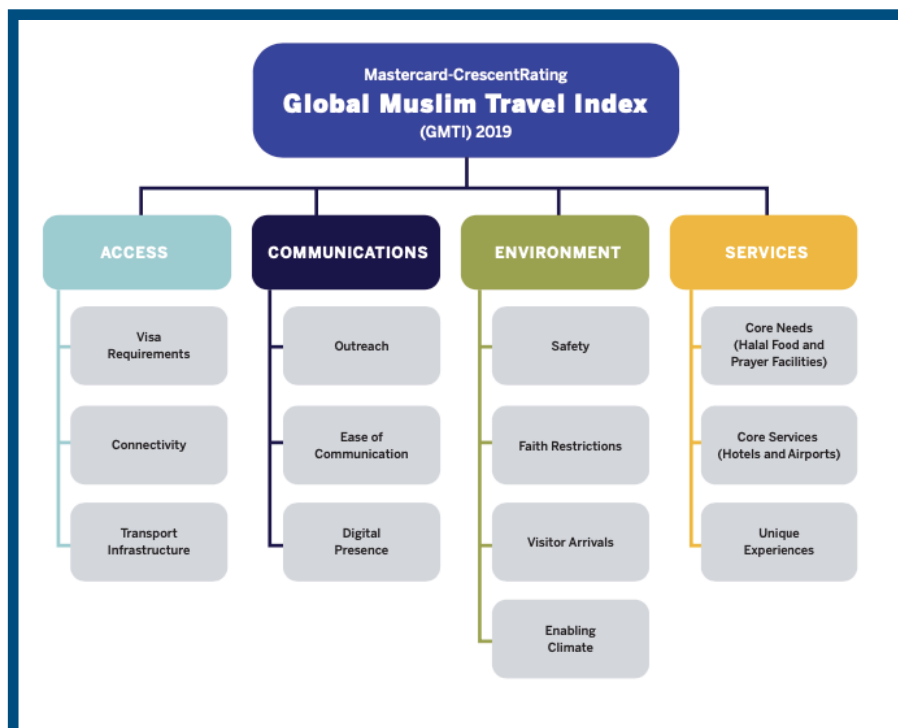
Mastercard-CrescentRating
Global Muslim Travel Index
(GMTI) 2019

ACCESS

Visa Requirements

Connectivity

Transport Infrastructure

COMMUNICATIONS

Outreach

Ease of Communication

Digital Presence

ENVIRONMENT

Safety

Faith Restrictions

Visitor Arrivals

Enabling Climate

SERVICES

Core Needs (Halal Food and Prayer Facilities)

Core Services (Hotels and Airports)

Unique Experiences